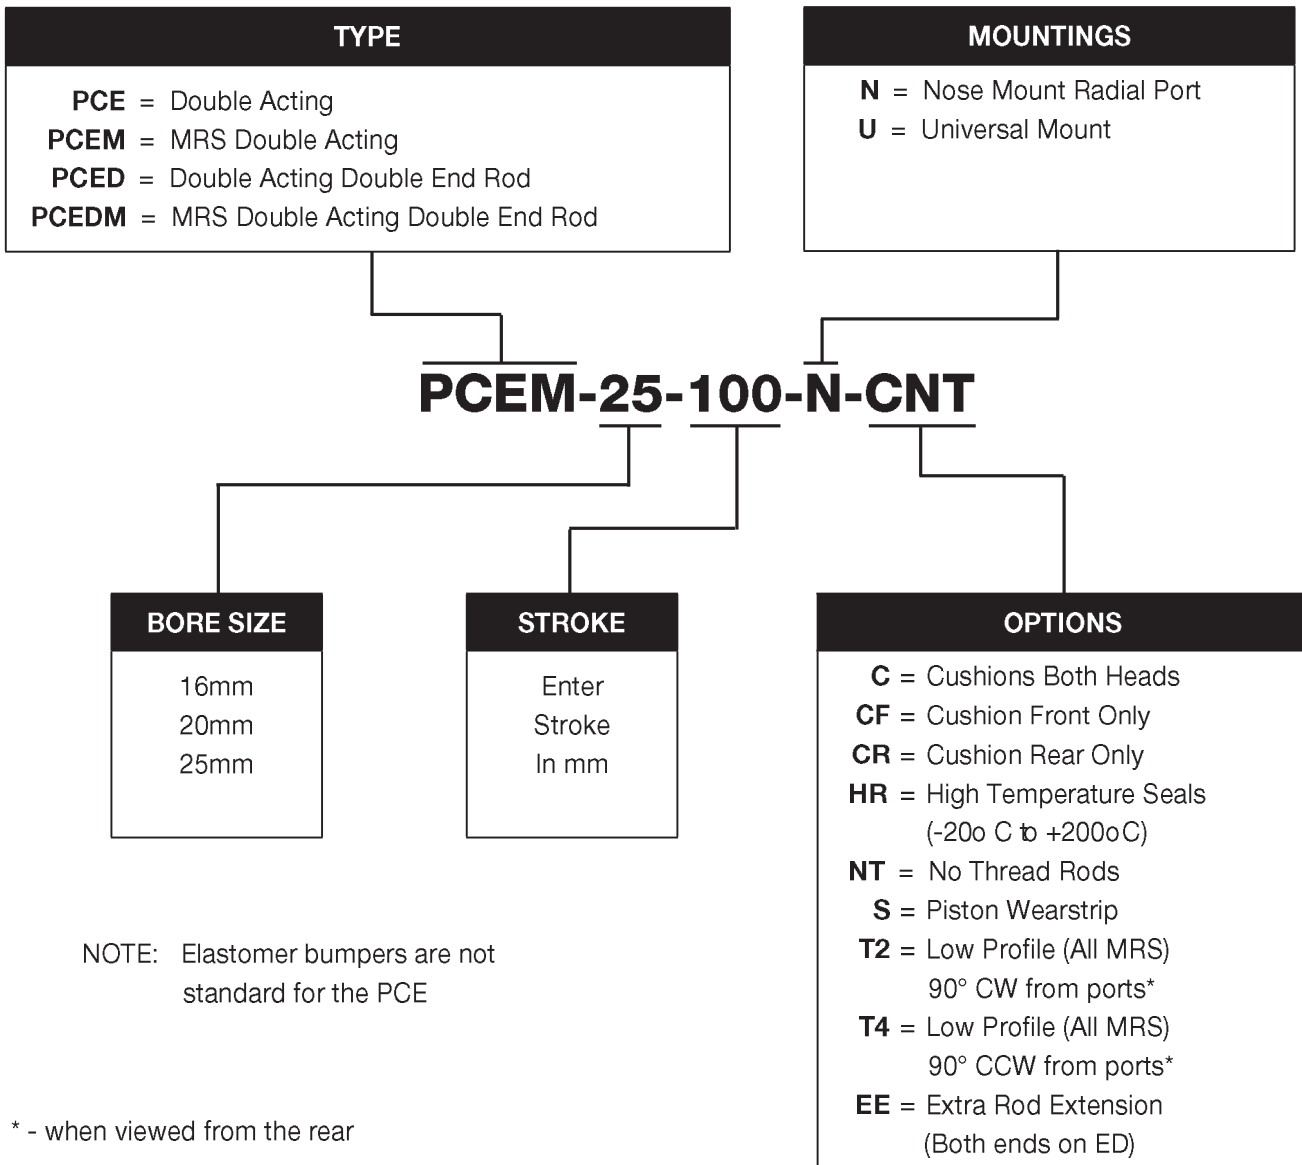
TYPE

PCE = Double Acting
PCEM = MRS Double Acting
PCED = Double Acting Double End Rod
PCEDM = MRS Double Acting Double End Rod

MOUNTINGS

N = Nose Mount Radial Port
U = Universal Mount

PCEM-25-100-N-CNT

BORE SIZE

16mm
20mm
25mm

STROKE

Enter
Stroke
In mm

OPTIONS

C = Cushions Both Heads
CF = Cushion Front Only
CR = Cushion Rear Only
HR = High Temperature Seals (-20o C to +200o C)
NT = No Thread Rods
S = Piston Wearstrip
T2 = Low Profile (All MRS) 90° CW from ports*
T4 = Low Profile (All MRS) 90° CCW from ports*
EE = Extra Rod Extension (Both ends on ED)

NOTE: Elastomer bumpers are not standard for the PCE

* - when viewed from the rear